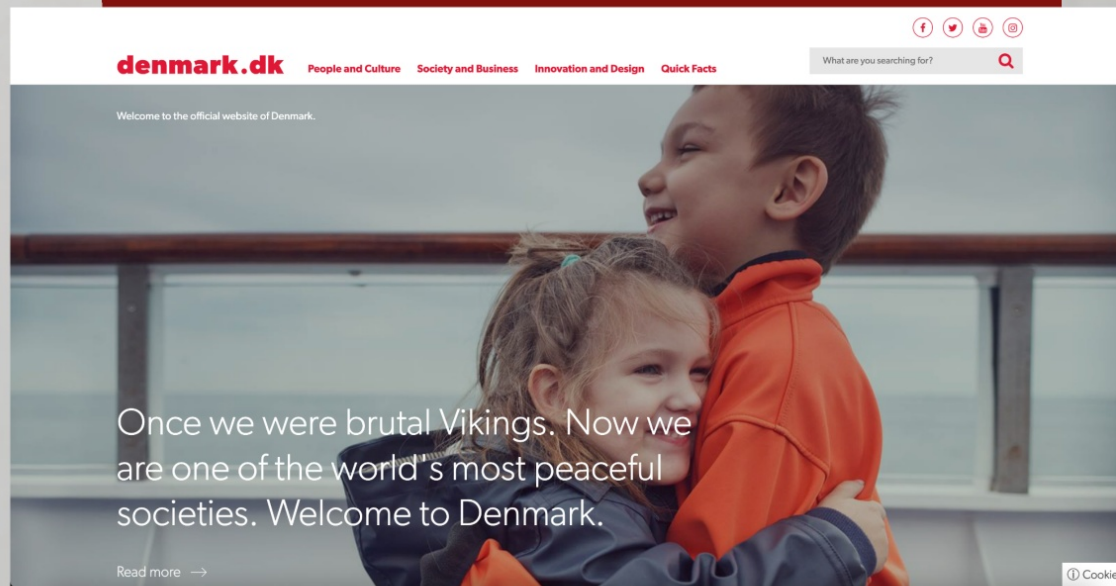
denmark.dk

People and Culture Society and Business Innovation and Design Quick Facts

What are you searching for?

Welcome to the official website of Denmark.

Once we were brutal Vikings. Now we are one of the world's most peaceful societies. Welcome to Denmark.

Read more →

Cookie